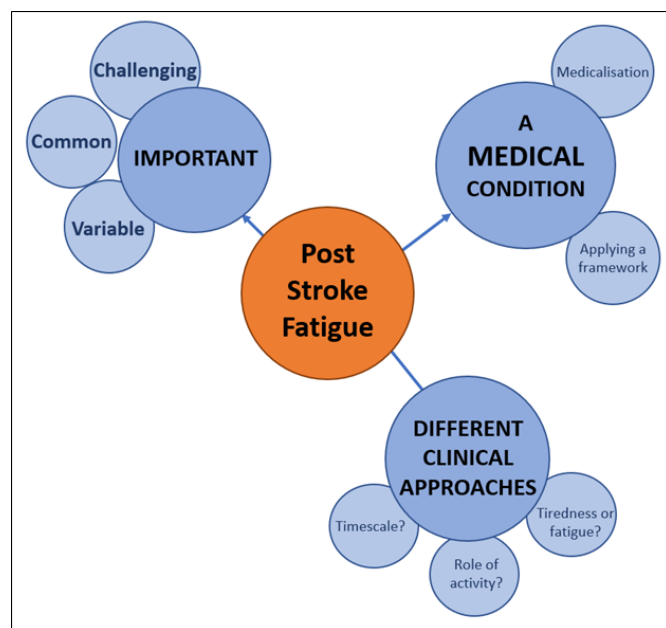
Post Stroke Fatigue

IMPORTANT

Challenging

Common

Variable

A MEDICAL CONDITION

Medicalisation

Applying a framework

DIFFERENT CLINICAL APPROACHES

Timescale?

Role of activity?

Tiredness or fatigue?